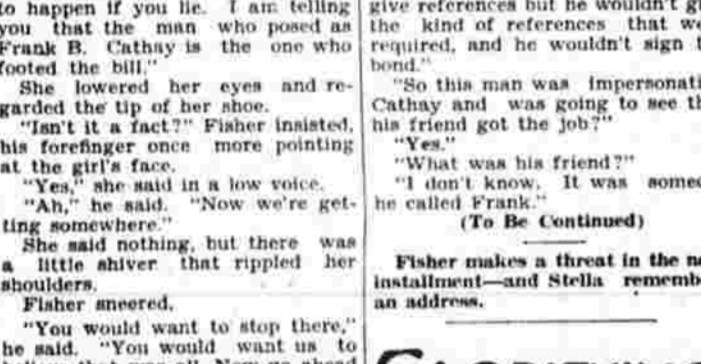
to happen if you lie. I am telling you that the man who posed as Frank B. Cathay is the one who footed the bill."

She lowered her eyes and regarded the tip of her shoe.

"Isn't it a fact?" Fisher insisted, his forefinger once more pointing at the girl's face.

"Yes," she said in a low voice.

"Ah," he said. "Now we're getting somewhere."

She said nothing, but there was a little shiver that rippled her shoulders.

Fisher sneered.

"You would want to stop there," he said. "You would want us to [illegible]

give references but he wouldn't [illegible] the kind of references that we required, and he wouldn't sign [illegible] bond."

"So this man was impersonati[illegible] Cathay and was going to see th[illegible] his friend got the job?"

"Yes."

"What was his friend?"

"I don't know. It was some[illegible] he called Frank."

(To Be Continued)

Fisher makes a threat in the n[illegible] installment—and Stella rememb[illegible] an address.